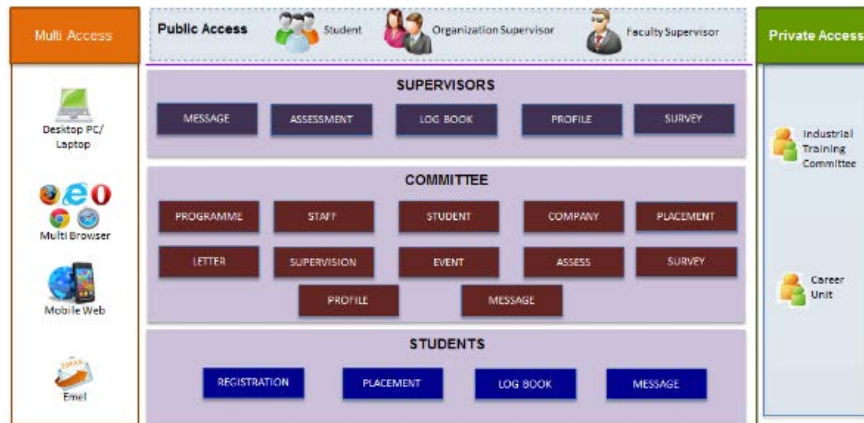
Multi Access

Desktop PC/ Laptop

Multi Browser

Mobile Web

Emel

Public Access Student Organization Supervisor Faculty Supervisor

SUPERVISORS

MESSAGE ASSESSMENT LOG BOOK PROFILE SURVEY

COMMITTEE

PROGRAMME STAFF STUDENT COMPANY PLACEMENT

LETTER SUPERVISION EVENT ASSESS SURVEY

PROFILE MESSAGE

STUDENTS

REGISTRATION PLACEMENT LOG BOOK MESSAGE

Private Access

Industrial Training Committee

Career Unit